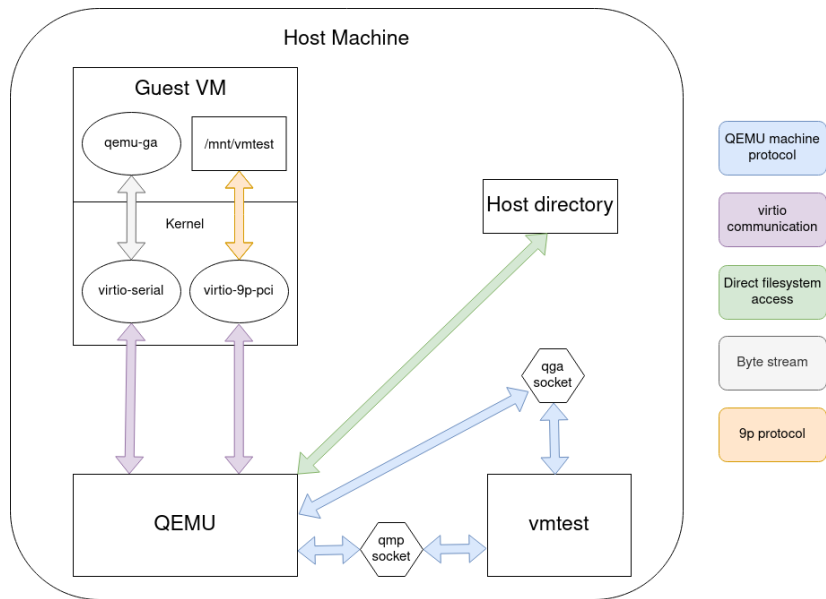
Host Machine

Guest VM

qemu-ga

/mnt/vmtest

Kernel

virtio-serial

virtio-9p-pci

Host directory

qga socket

QEMU

qmp socket

vmtest

QEMU machine protocol

virtio communication

Direct filesystem access

Byte stream

9p protocol